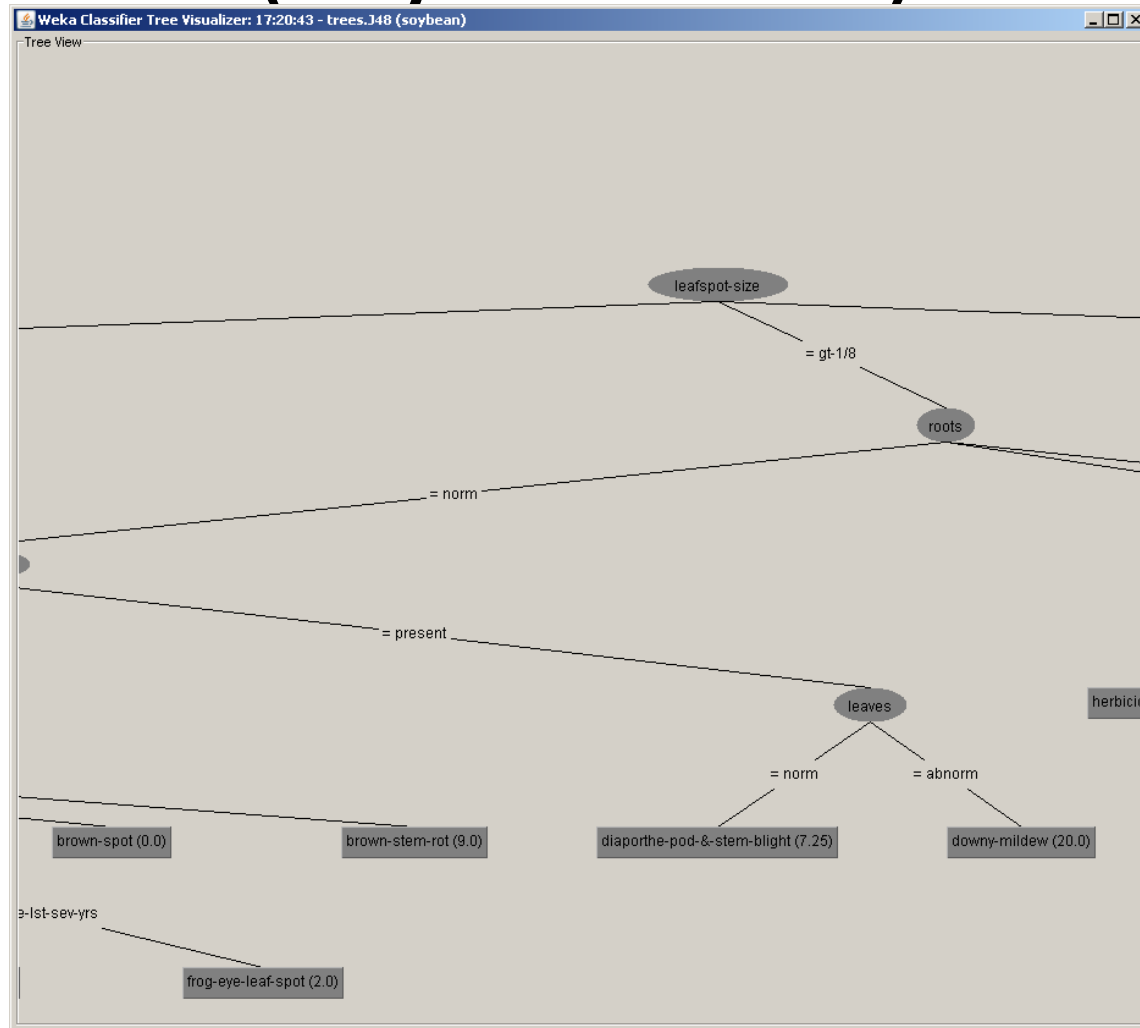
Weka Classifier Tree Visualizer: 17:20:43 - trees.J48 (soybean)

Tree View

leafspot-size

= gt-1/8

roots

= norm

= present

leaves

herbici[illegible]

= norm

= abnorm

brown-spot (0.0)

brown-stem-rot (9.0)

diaporthe-pod-&-stem-blight (7.25)

downy-mildew (20.0)

e-lst-sev-yrs

frog-eye-leaf-spot (2.0)